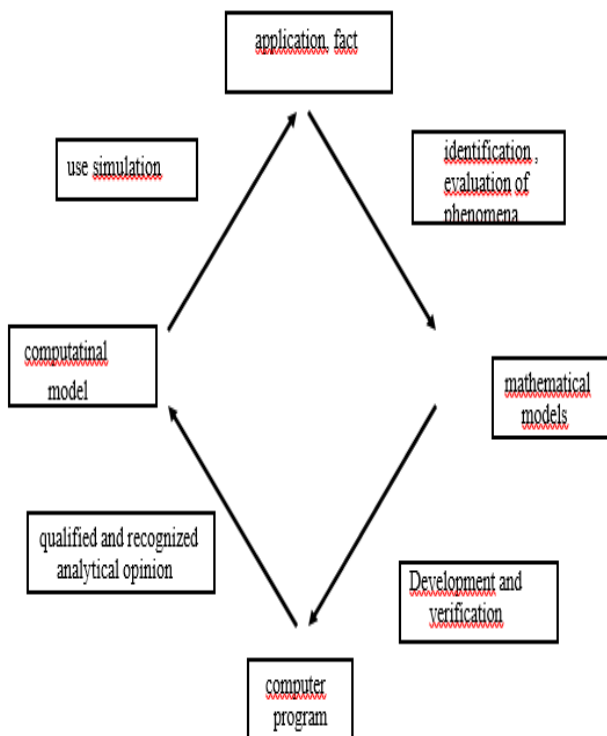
application, fact

use simulation

identification, evaluation of phenomena

computatinal model

mathematical models

qualified and recognized analytical opinion

Development and verification

computer program